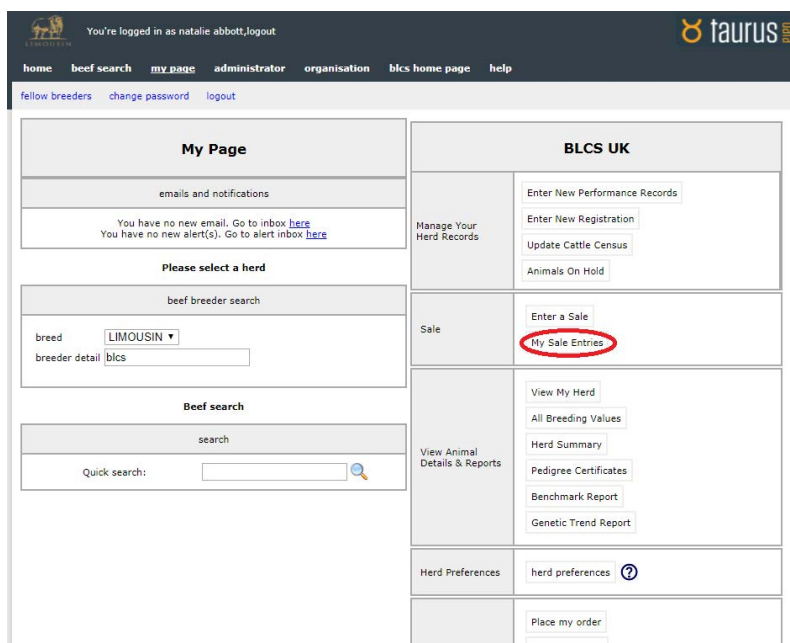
LIMOUSIN

You're logged in as natalie abbott,logout

taurus

home beef search my page administrator organisation blcs home page help

fellow breeders change password logout

My Page

emails and notifications

You have no new email. Go to inbox here
You have no new alert(s). Go to alert inbox here

Please select a herd

beef breeder search

breed LIMOUSIN ▾
breeder detail blcs

Beef search

search

Quick search:

BLCS UK

Manage Your Herd Records

Enter New Performance Records
Enter New Registration
Update Cattle Census
Animals On Hold

Sale

Enter a Sale
My Sale Entries

View Animal Details & Reports

View My Herd
All Breeding Values
Herd Summary
Pedigree Certificates
Benchmark Report
Genetic Trend Report

Herd Preferences

herd preferences ?

Place my order